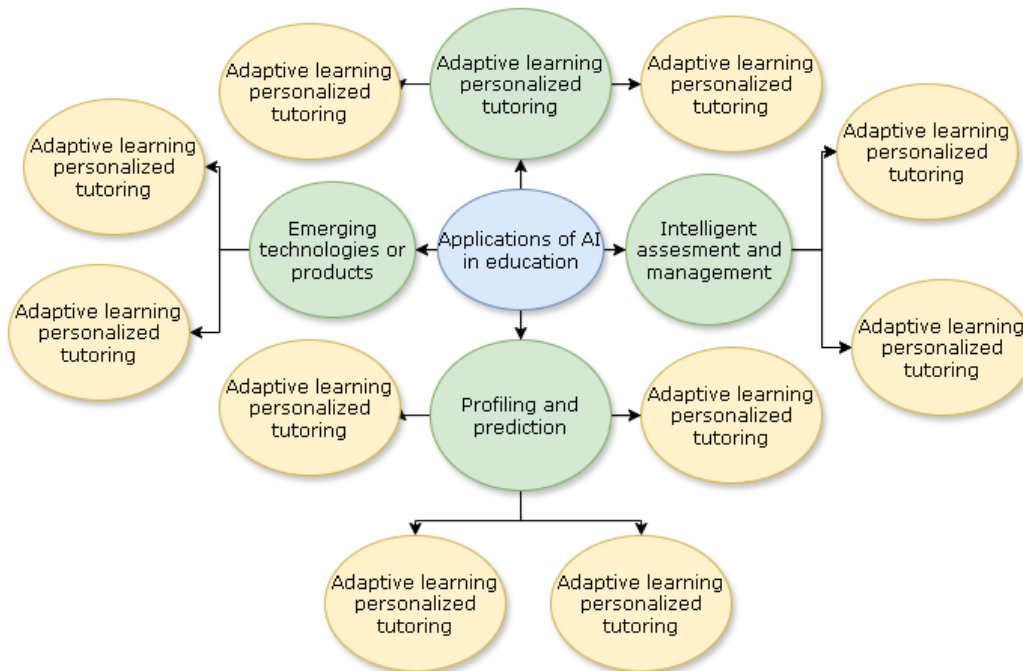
Adaptive learning personalized tutoring

Adaptive learning personalized tutoring

Adaptive learning personalized tutoring

Adaptive learning personalized tutoring

Adaptive learning personalized tutoring

Emerging technologies or products

Applications of AI in education

Intelligent assesment and management

Adaptive learning personalized tutoring

Adaptive learning personalized tutoring

Adaptive learning personalized tutoring

Profiling and prediction

Adaptive learning personalized tutoring

Adaptive learning personalized tutoring

Adaptive learning personalized tutoring